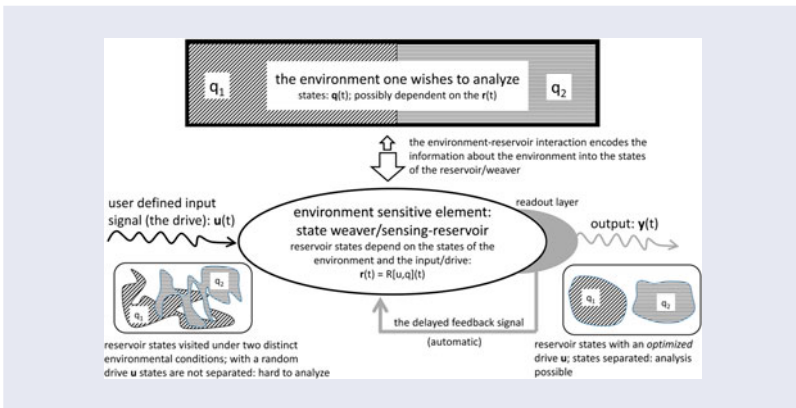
$q_1$ the environment one wishes to analyze $q_2$

states: $\mathbf{q}(t)$; possibly dependent on the $\mathbf{r}(t)$

the environment-reservoir interaction encodes the information about the environment into the states of the reservoir/weaver

user defined input signal (the drive): $\mathbf{u}(t)$

environment sensitive element: state weaver/sensing-reservoir

reservoir states depend on the states of the environment and the input/drive:

$\mathbf{r}(t) = R[u,q](t)$

readout layer

output: $\mathbf{y}(t)$

$q_2$

$q_1$

reservoir states visited under two distinct environmental conditions; with a random drive $\mathbf{u}$ states are not separated: hard to analyze

the delayed feedback signal

(automatic)

$q_1$

$q_2$

reservoir states with an *optimized* drive $\mathbf{u}$; states separated: analysis possible